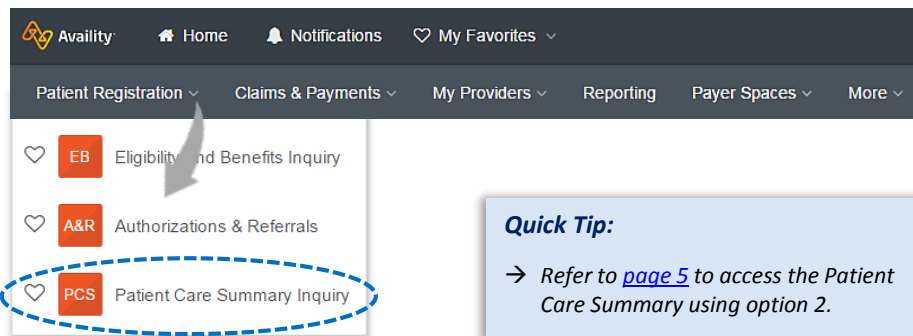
Availity Home Notifications My Favorites

Patient Registration Claims & Payments My Providers Reporting Payer Spaces More

EB Eligibility and Benefits Inquiry

A&R Authorizations & Referrals

PCS Patient Care Summary Inquiry

**Quick Tip:**

→ Refer to page 5 to access the Patient Care Summary using option 2.